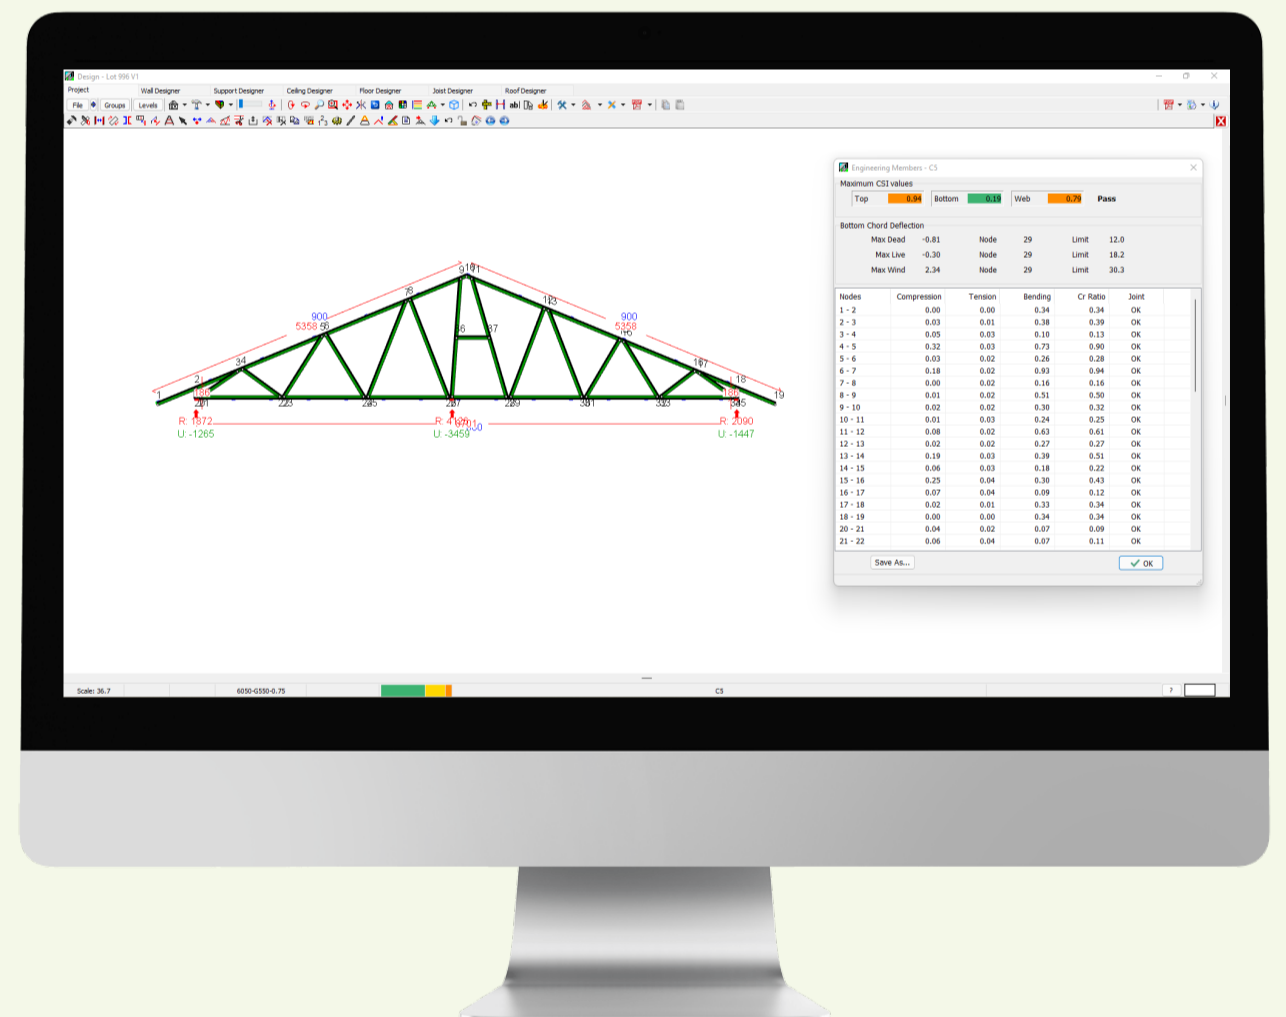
Design - Lot 996 V1

Project | Wall Designer | Support Designer | Ceiling Designer | Floor Designer | Joist Designer | Roof Designer

File | Groups | Levels

Engineering Members - C5

Maximum CSI values

Top 0.94 | Bottom 0.19 | Web 0.79 | Pass

Bottom Chord Deflection

| | | | | | |
|---|---|---|---|---|---|
| Max Dead | -0.81 | Node | 29 | Limit | 12.0 |
| Max Live | -0.30 | Node | 29 | Limit | 18.2 |
| Max Wind | 2.34 | Node | 29 | Limit | 30.3 |

| Nodes | Compression | Tension | Bending | Cr Ratio | Joint |
|---|---|---|---|---|---|
| 1 - 2 | 0.00 | 0.00 | 0.34 | 0.34 | OK |
| 2 - 3 | 0.03 | 0.01 | 0.38 | 0.39 | OK |
| 3 - 4 | 0.05 | 0.03 | 0.10 | 0.13 | OK |
| 4 - 5 | 0.32 | 0.03 | 0.73 | 0.90 | OK |
| 5 - 6 | 0.03 | 0.02 | 0.26 | 0.28 | OK |
| 6 - 7 | 0.18 | 0.02 | 0.93 | 0.94 | OK |
| 7 - 8 | 0.00 | 0.02 | 0.16 | 0.16 | OK |
| 8 - 9 | 0.01 | 0.02 | 0.51 | 0.50 | OK |
| 9 - 10 | 0.02 | 0.02 | 0.30 | 0.32 | OK |
| 10 - 11 | 0.01 | 0.03 | 0.24 | 0.25 | OK |
| 11 - 12 | 0.08 | 0.02 | 0.63 | 0.61 | OK |
| 12 - 13 | 0.02 | 0.02 | 0.27 | 0.27 | OK |
| 13 - 14 | 0.19 | 0.03 | 0.39 | 0.51 | OK |
| 14 - 15 | 0.06 | 0.03 | 0.18 | 0.22 | OK |
| 15 - 16 | 0.25 | 0.04 | 0.30 | 0.43 | OK |
| 16 - 17 | 0.07 | 0.04 | 0.09 | 0.12 | OK |
| 17 - 18 | 0.02 | 0.01 | 0.33 | 0.34 | OK |
| 18 - 19 | 0.00 | 0.00 | 0.34 | 0.34 | OK |
| 20 - 21 | 0.04 | 0.02 | 0.07 | 0.09 | OK |
| 21 - 22 | 0.06 | 0.04 | 0.07 | 0.11 | OK |

Save As... | OK

900 5358 900 5358
1 2 34 56 78 910 11 36 37 123 15 167 18 19 201 223 245 267 289 301 323 345
R: 1372 U: -1265 R: 4126 U: -3459 R: 2090 U: -1447

Scale: 36.7 | 6050-G550-0.75 | C5 | ?